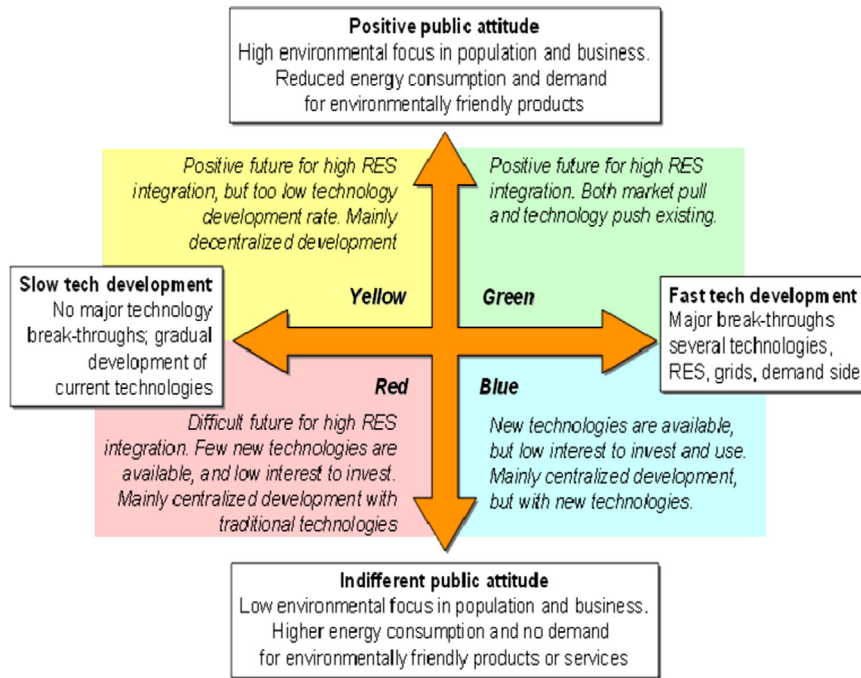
Positive public attitude
High environmental focus in population and business. Reduced energy consumption and demand for environmentally friendly products

Positive future for high RES integration, but too low technology development rate. Mainly decentralized development

Positive future for high RES integration. Both market pull and technology push existing.

Slow tech development
No major technology break-throughs; gradual development of current technologies

Yellow

Green

Fast tech development
Major break-throughs several technologies, RES, grids, demand side

Red

Blue

Difficult future for high RES integration. Few new technologies are available, and low interest to invest. Mainly centralized development with traditional technologies

New technologies are available, but low interest to invest and use. Mainly centralized development, but with new technologies.

Indifferent public attitude
Low environmental focus in population and business. Higher energy consumption and no demand for environmentally friendly products or services